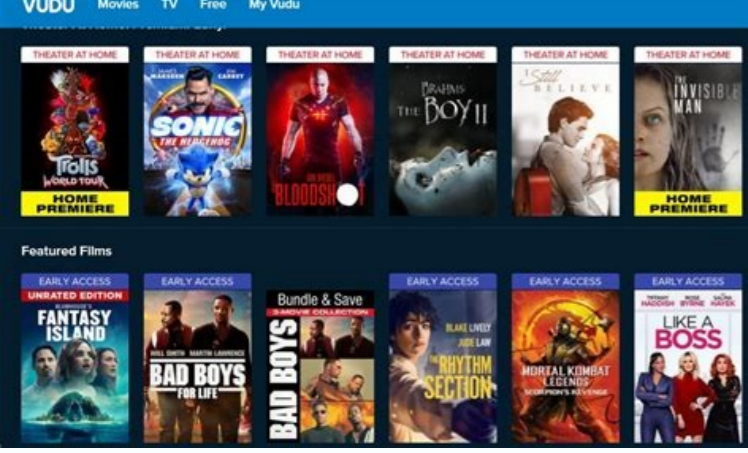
VUDU Movies TV Free My Vudu

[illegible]

THEATER AT HOME
TROLLS WORLD TOUR
HOME PREMIERE

THEATER AT HOME
JAMES MARSDEN JIM CARREY
SONIC THE HEDGEHOG

THEATER AT HOME
VIN DIESEL
BLOODSHOT

THEATER AT HOME
BRAHMS THE BOY II

THEATER AT HOME
I Still BELIEVE

THEATER AT HOME
THE INVISIBLE MAN
HOME PREMIERE

Featured Films

EARLY ACCESS
UNRATED EDITION
BLUMHOUSE'S FANTASY ISLAND

EARLY ACCESS
WILL SMITH MARTIN LAWRENCE
BAD BOYS FOR LIFE

Bundle & Save
3-MOVIE COLLECTION
BAD BOYS

EARLY ACCESS
BLAKE LIVELY
JUDE LAW
THE RHYTHM SECTION

EARLY ACCESS
MORTAL KOMBAT LEGENDS
SCORPION'S REVENGE

EARLY ACCESS
TIFFANY HADDISH ROSE BYRNE SALMA HAYEK
LIKE A BOSS